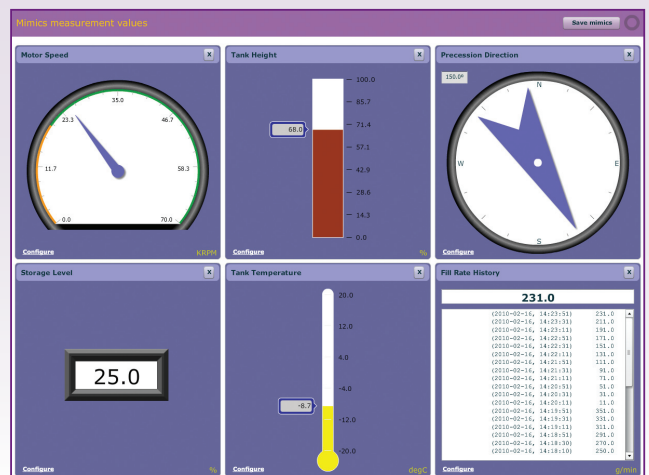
Mimics measurement values

Save mimics

Motor Speed

x

35.0
23.3
46.7
11.7
58.3
0.0
70.0

Configure

KRPM

Tank Height

x

100.0
85.7
71.4
68.0
57.1
42.9
28.6
14.3
0.0

Configure

%

Precession Direction

x

150.0º

N
W
E
S

Configure

Storage Level

x

25.0

Configure

%

Tank Temperature

x

20.0
12.0
4.0
-4.0
-8.7
-12.0
-20.0

Configure

degC

Fill Rate History

x

231.0

| | |
|---|---|
| (2010-02-16, 14:23:51) | 231.0 |
| (2010-02-16, 14:23:11) | 211.0 |
| (2010-02-16, 14:23:11) | 191.0 |
| (2010-02-16, 14:22:51) | 171.0 |
| (2010-02-16, 14:22:31) | 151.0 |
| (2010-02-16, 14:22:11) | 131.0 |
| (2010-02-16, 14:21:51) | 111.0 |
| (2010-02-16, 14:21:31) | 91.0 |
| (2010-02-16, 14:21:11) | 71.0 |
| (2010-02-16, 14:20:51) | 51.0 |
| (2010-02-16, 14:20:31) | 31.0 |
| (2010-02-16, 14:20:11) | 11.0 |
| (2010-02-16, 14:19:51) | 351.0 |
| (2010-02-16, 14:19:31) | 331.0 |
| (2010-02-16, 14:19:11) | 321.0 |
| (2010-02-16, 14:18:51) | 291.0 |
| (2010-02-16, 14:18:30) | 270.0 |
| (2010-02-16, 14:18:10) | 250.0 |

Configure

g/min